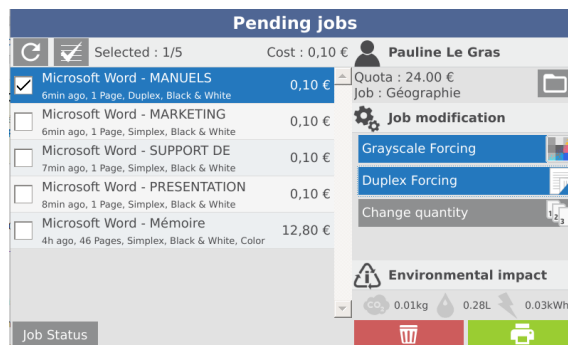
Pending jobs

Selected : 1/5

Cost : 0,10 €

Pauline Le Gras

Microsoft Word - MANUELS
6min ago, 1 Page, Duplex, Black & White
0,10 €

Microsoft Word - MARKETING
6min ago, 1 Page, Simplex, Black & White
0,10 €

Microsoft Word - SUPPORT DE
7min ago, 1 Page, Simplex, Black & White
0,10 €

Microsoft Word - PRESENTATION
8min ago, 1 Page, Simplex, Black & White
0,10 €

Microsoft Word - Mémoire
4h ago, 46 Pages, Simplex, Black & White, Color
12,80 €

Quota : 24.00 €
Job : Géographie

Job modification

Grayscale Forcing

Duplex Forcing

Change quantity

Environmental impact

0.01kg 0.28L 0.03kWh

Job Status